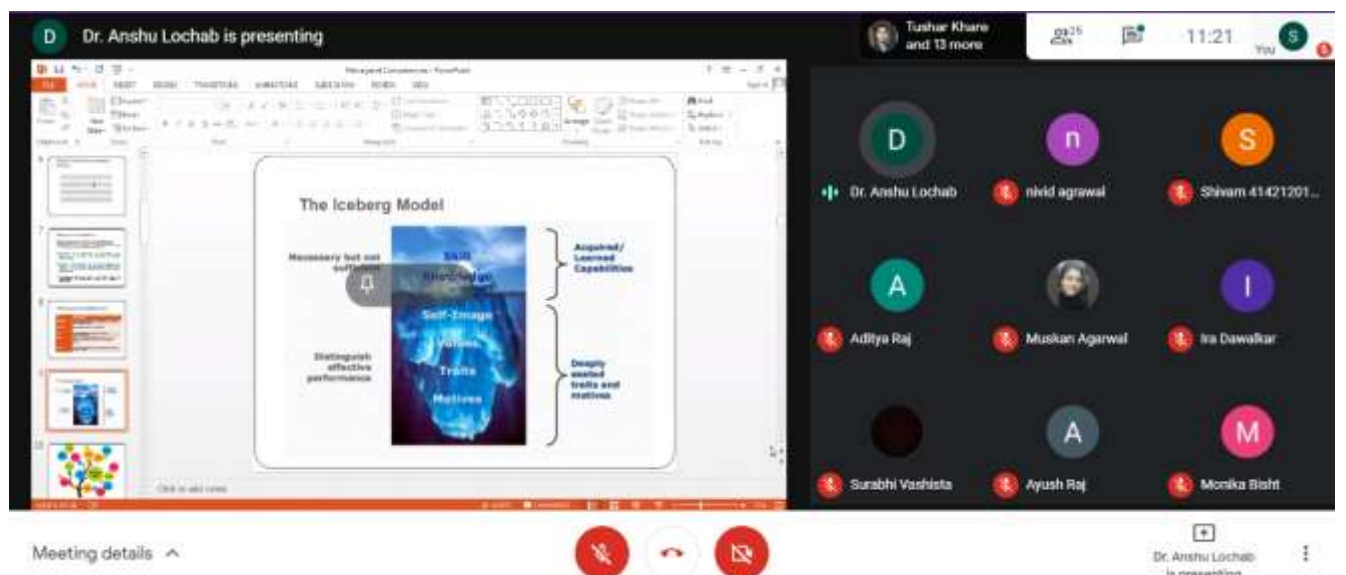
D Dr. Anshu Lochab is presenting

Tushar Khare and 13 more

25

11:21

You S

The Iceberg Model

Necessary but not sufficient

Skill

Knowledge

Acquired/ Learned Capabilities

Self-Image

Values

Traits

Motives

Distinguish effective performance

Deeply seated traits and motives

Click to add notes

D

Dr. Anshu Lochab

n

nivid agrawal

S

Shivam 41421201...

A

Aditya Raj

Muskan Agarwal

I

Ira Dawalkar

Surabhi Vashista

A

Ayush Raj

M

Monika Bisht

Meeting details

Dr. Anshu Lochab is presenting